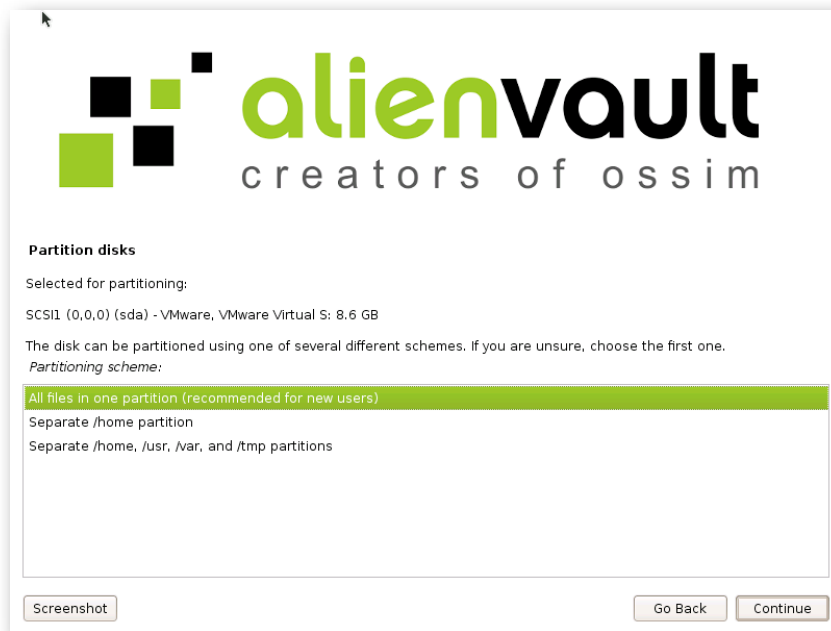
alienvault
creators of ossim

Partition disks

Selected for partitioning:

SCSI1 (0,0,0) (sda) - VMware, VMware Virtual S: 8.6 GB

The disk can be partitioned using one of several different schemes. If you are unsure, choose the first one.
Partitioning scheme:

All files in one partition (recommended for new users)
Separate /home partition
Separate /home, /usr, /var, and /tmp partitions

Screenshot
Go Back
Continue